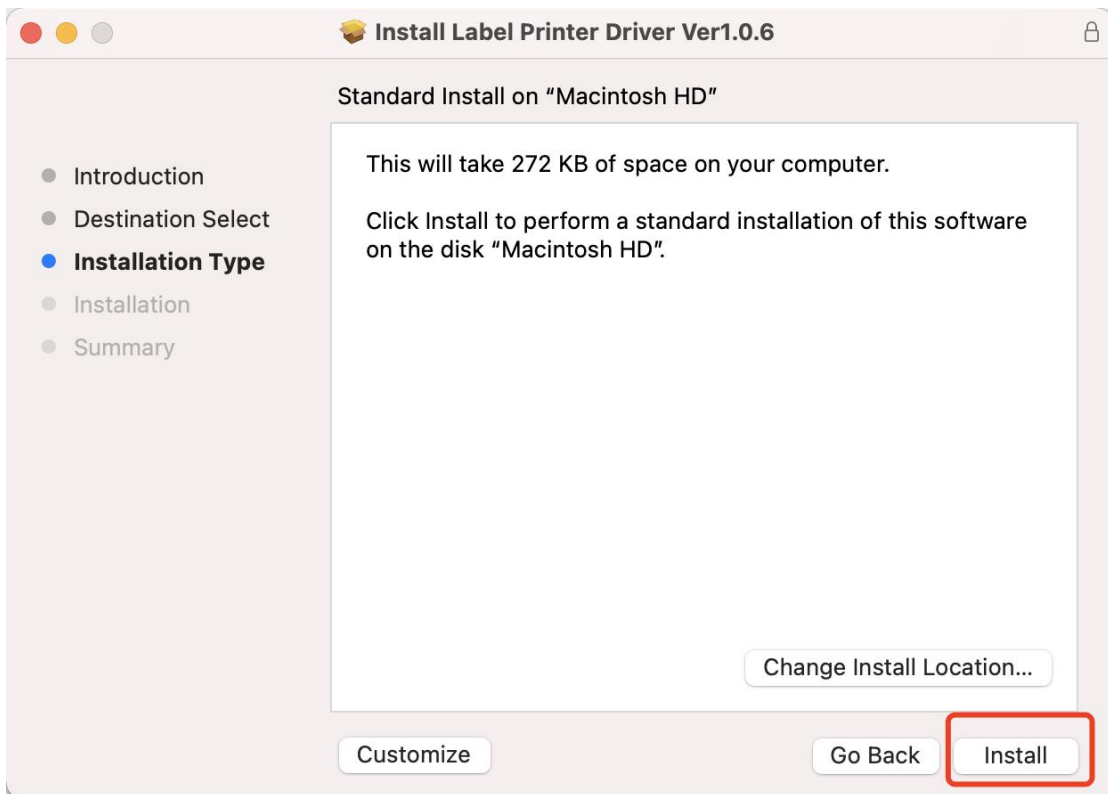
Install Label Printer Driver Ver1.0.6

Standard Install on “Macintosh HD”

Introduction
Destination Select
Installation Type
Installation
Summary

This will take 272 KB of space on your computer.

Click Install to perform a standard installation of this software on the disk “Macintosh HD”.

Change Install Location...

Customize

Go Back

Install